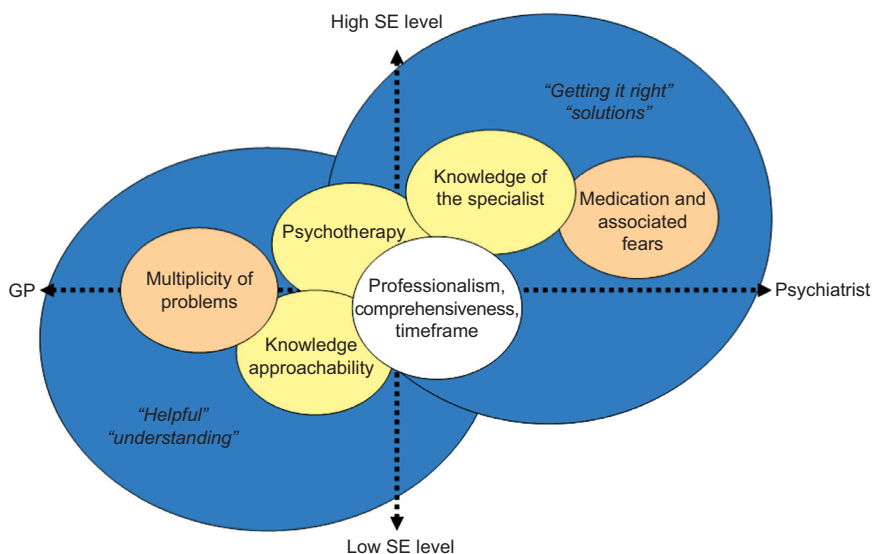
High SE level

"Getting it right"
"solutions"

Knowledge of the specialist

Medication and associated fears

Psychotherapy

GP

Multiplicity of problems

Professionalism, comprehensiveness, timeframe

Psychiatrist

Knowledge approachability

"Helpful"
"understanding"

Low SE level